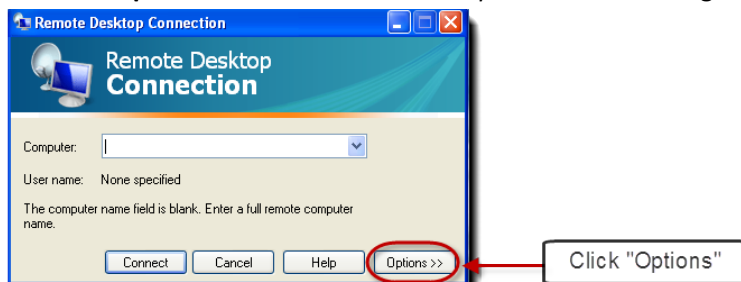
Remote Desktop Connection

Remote Desktop
Connection

Computer:

User name: None specified

The computer name field is blank. Enter a full remote computer name.

Connect Cancel Help Options >>

Click "Options"